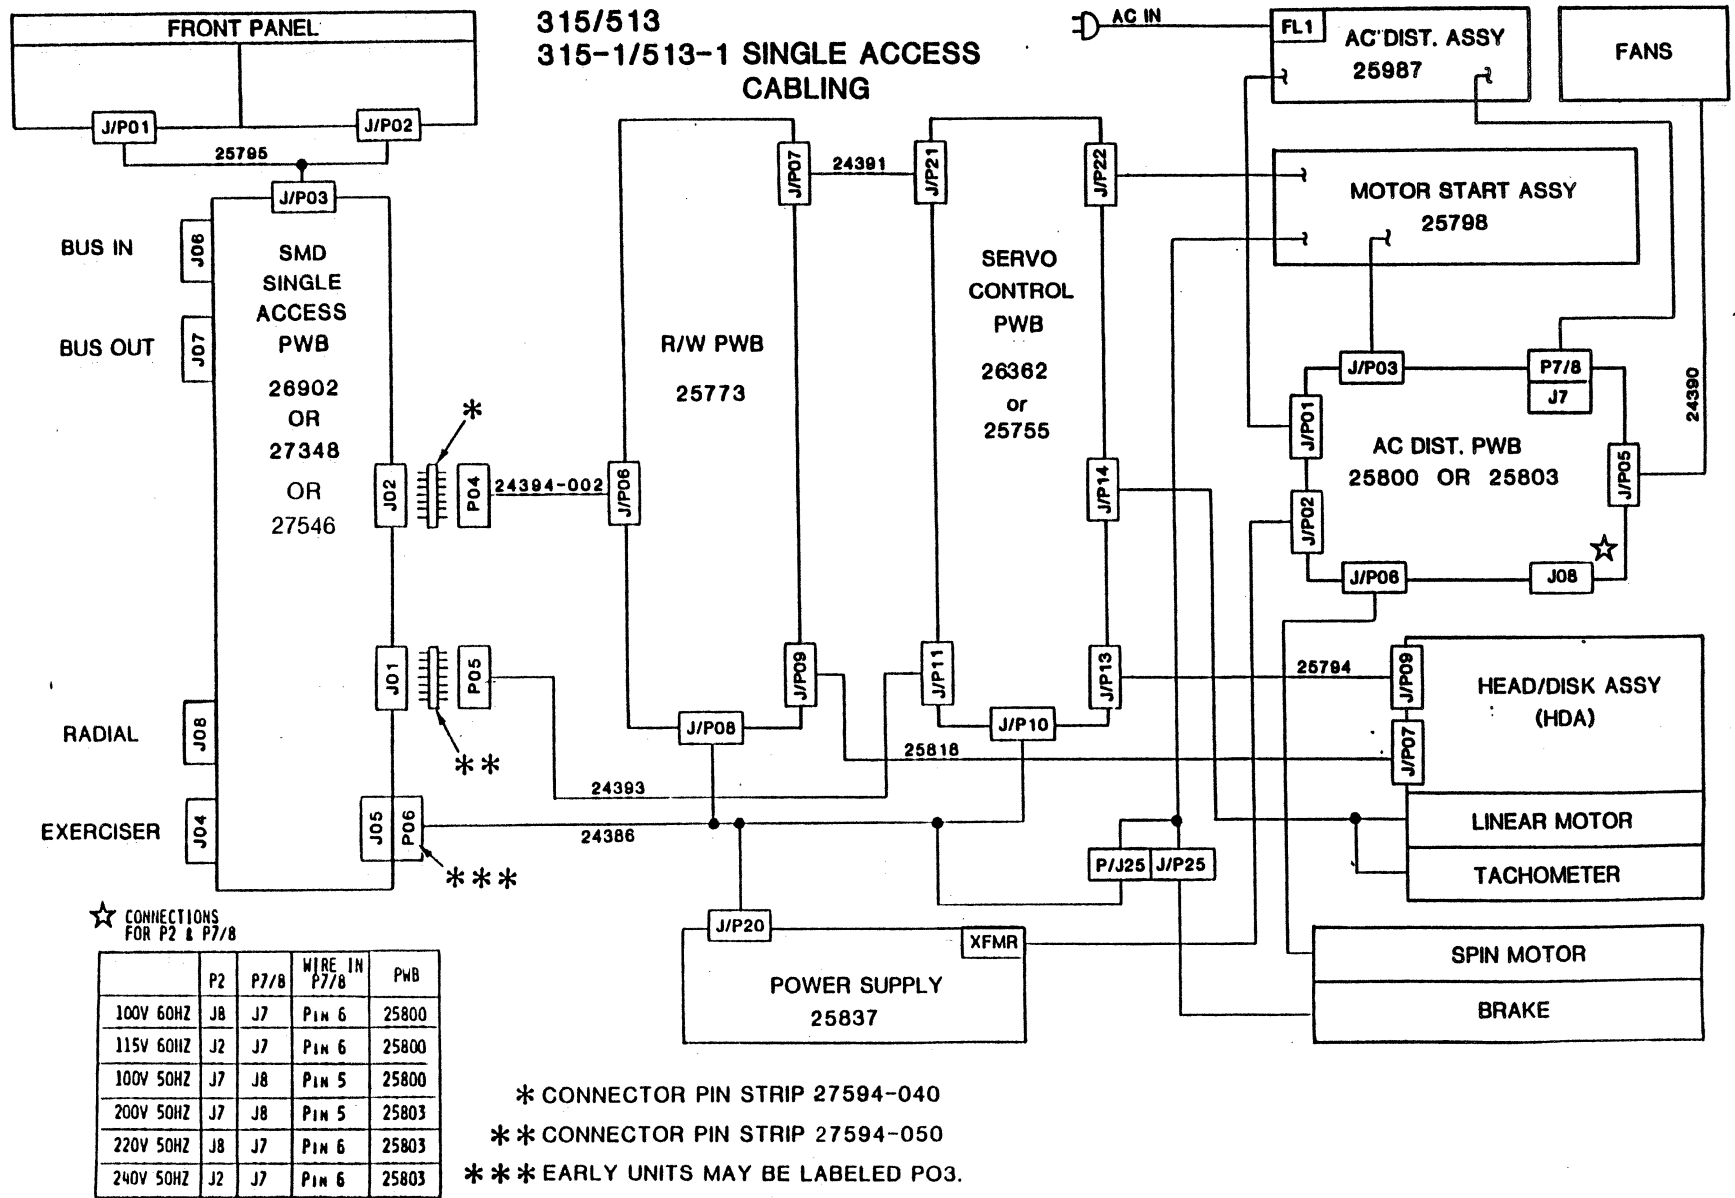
315/513
315-1/513-1 SINGLE ACCESS
CABLING

FRONT PANEL
J/P01
J/P02
25795
J/P03

BUS IN
J08
BUS OUT
J07
SMD SINGLE ACCESS PWB
26902 OR 27348 OR 27546
J02
*
P04
24394-002
J01
P05
**
RADIAL
J08
EXERCISER
J04
J05
P06
***

R/W PWB
25773
J/P07
J/P06
J/P09
J/P08
24391

SERVO CONTROL PWB
26362 or 25755
J/P21
J/P22
J/P14
J/P11
J/P13
J/P10

AC IN
FL1
AC DIST. ASSY
25987
FANS
MOTOR START ASSY
25798
J/P03
P7/8
J7
J/P01
AC DIST. PWB
25800 OR 25803
J/P05
24390
J/P02
J/P06
J08
☆

25794
J/P09
HEAD/DISK ASSY
(HDA)
J/P07
25818
24393
24386
LINEAR MOTOR
TACHOMETER
P/J25
J/P25
J/P20
XFMR
POWER SUPPLY
25837
SPIN MOTOR
BRAKE

☆ CONNECTIONS FOR P2 & P7/8

| | P2 | P7/8 | WIRE IN P7/8 | PWB |
|---|---|---|---|---|
| 100V 60HZ | J8 | J7 | PIN 6 | 25800 |
| 115V 60HZ | J2 | J7 | PIN 6 | 25800 |
| 100V 50HZ | J7 | J8 | PIN 5 | 25800 |
| 200V 50HZ | J7 | J8 | PIN 5 | 25803 |
| 220V 50HZ | J8 | J7 | PIN 6 | 25803 |
| 240V 50HZ | J2 | J7 | PIN 6 | 25803 |

* CONNECTOR PIN STRIP 27594-040
** CONNECTOR PIN STRIP 27594-050
*** EARLY UNITS MAY BE LABELED PO3.